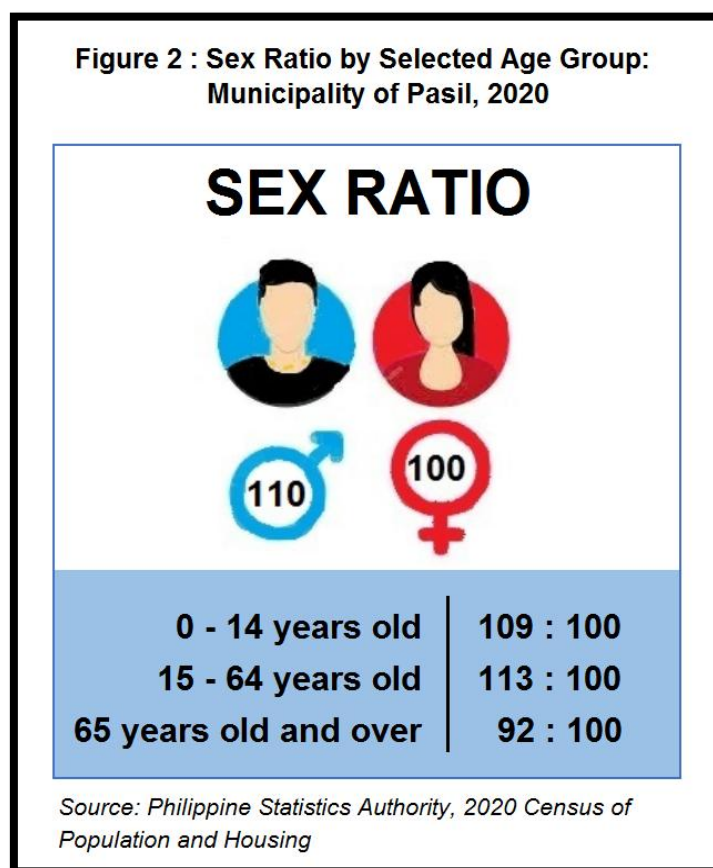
Figure 2 : Sex Ratio by Selected Age Group: Municipality of Pasil, 2020

SEX RATIO

110

100

| | |
|---|---|
| 0 - 14 years old | 109 : 100 |
| 15 - 64 years old | 113 : 100 |
| 65 years old and over | 92 : 100 |

Source: Philippine Statistics Authority, 2020 Census of Population and Housing